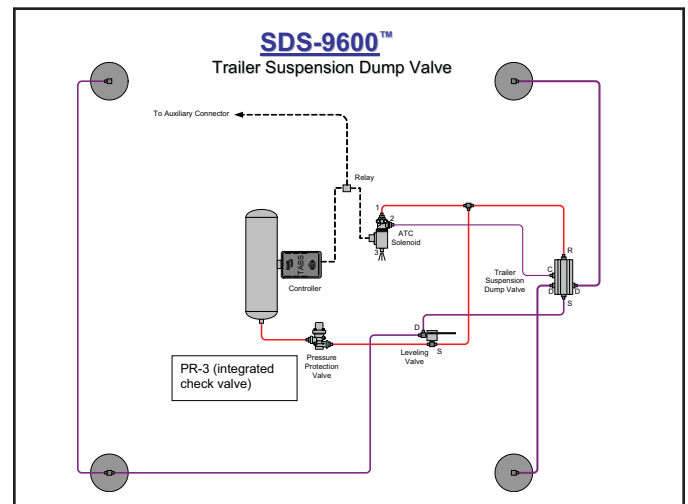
SDS-9600™
Trailer Suspension Dump Valve

To Auxiliary Connector

Relay

1
2
ATC
Solenoid
3

TABS

Controller

R
C
Trailer
Suspension
Dump Valve
D
D
S

D
S
Leveling
Valve

Pressure
Protection
Valve

PR-3 (integrated check valve)